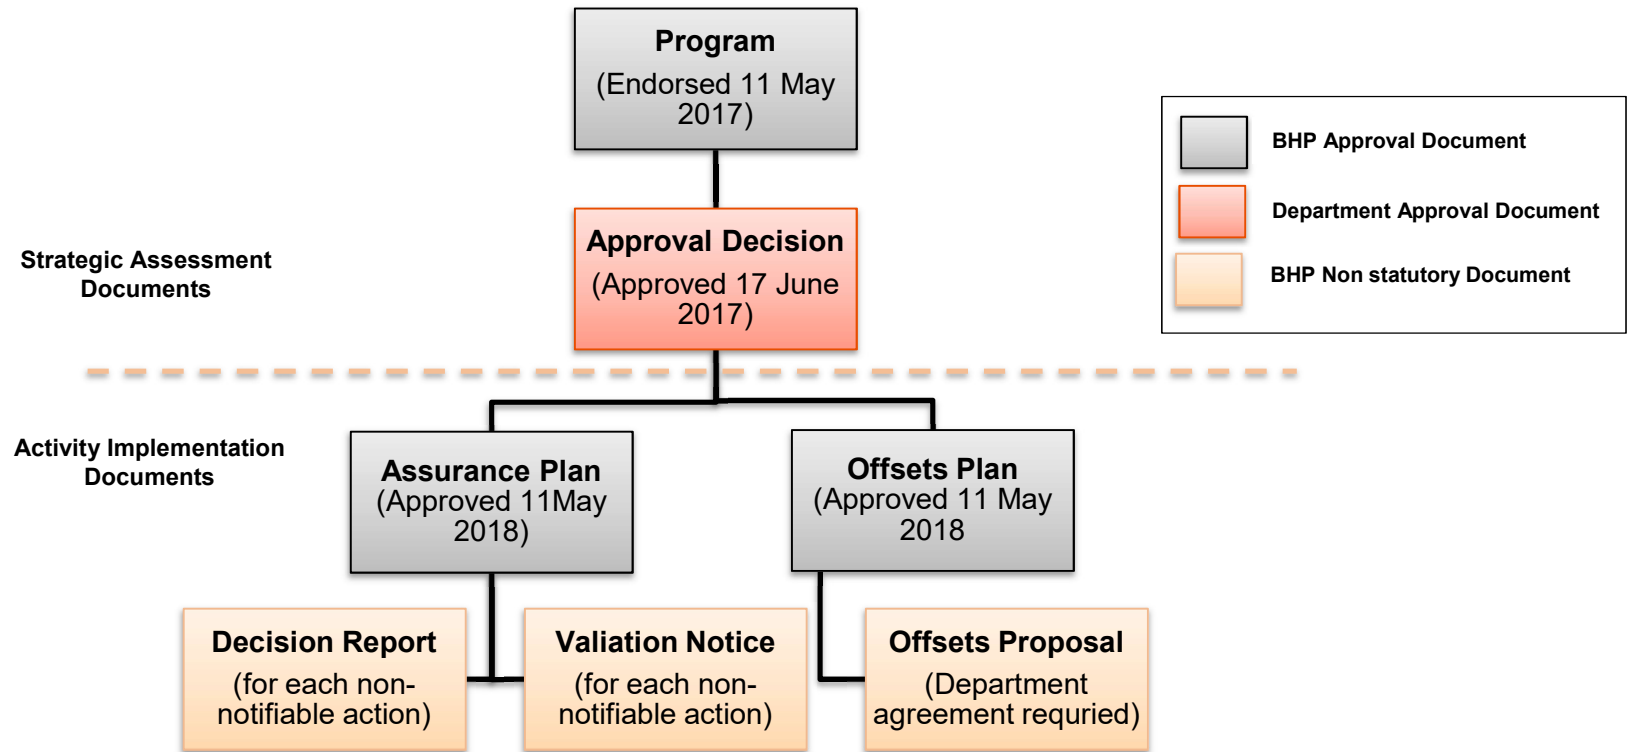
Program
(Endorsed 11 May 2017)

BHP Approval Document

Department Approval Document

BHP Non statutory Document

Strategic Assessment Documents

Approval Decision
(Approved 17 June 2017)

Activity Implementation Documents

Assurance Plan
(Approved 11May 2018)

Offsets Plan
(Approved 11 May 2018

Decision Report
(for each non-notifiable action)

Valiation Notice
(for each non-notifiable action)

Offsets Proposal
(Department agreement requried)